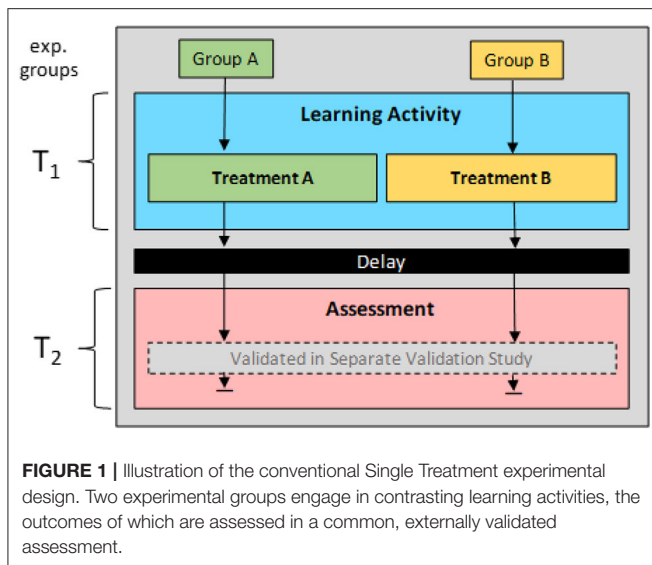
exp. groups

Group A

Group B

$T_1$

Learning Activity

Treatment A

Treatment B

Delay

$T_2$

Assessment

Validated in Separate Validation Study

**FIGURE 1 |** Illustration of the conventional Single Treatment experimental design. Two experimental groups engage in contrasting learning activities, the outcomes of which are assessed in a common, externally validated assessment.